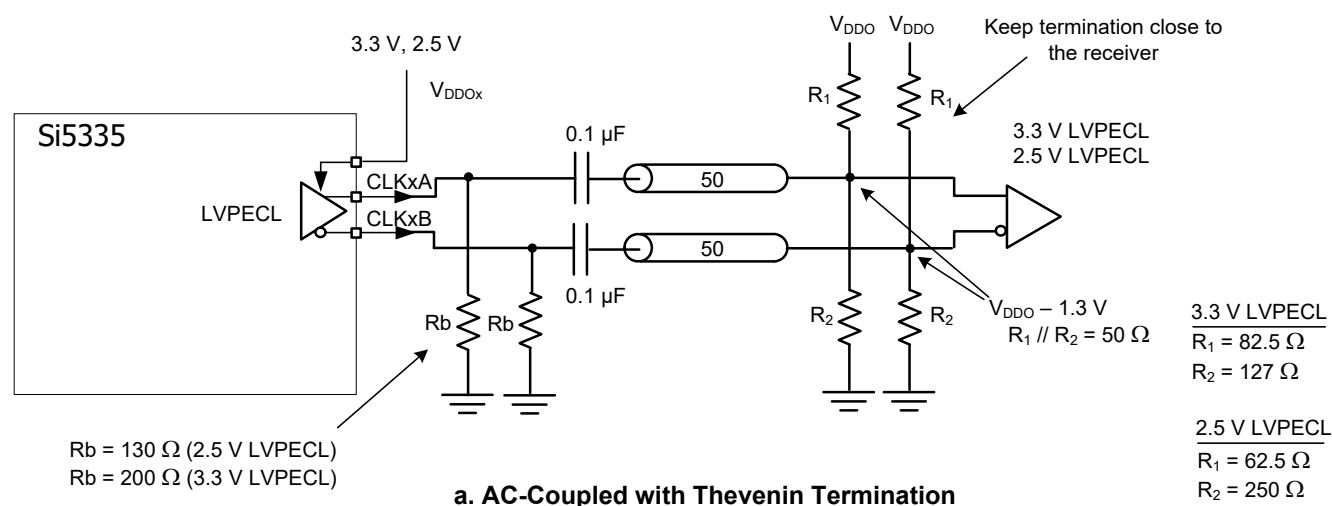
3.3 V, 2.5 V

$V_{DDOx}$

Si5335

LVPECL

CLKxA

CLKxB

0.1 µF

0.1 µF

50

50

$V_{DDO}$ $V_{DDO}$

Keep termination close to the receiver

$R_1$ $R_1$

3.3 V LVPECL
2.5 V LVPECL

$R_2$ $R_2$

$V_{DDO}$ – 1.3 V
$R_1$ // $R_2$ = 50 Ω

Rb Rb

Rb = 130 Ω (2.5 V LVPECL)
Rb = 200 Ω (3.3 V LVPECL)

3.3 V LVPECL
$R_1$ = 82.5 Ω
$R_2$ = 127 Ω

2.5 V LVPECL
$R_1$ = 62.5 Ω
$R_2$ = 250 Ω

a. AC-Coupled with Thevenin Termination